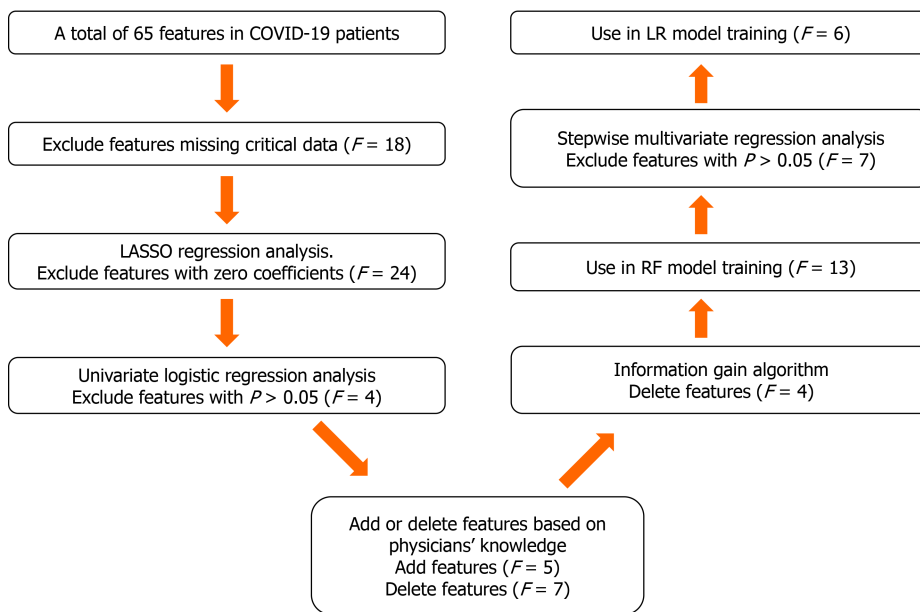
A total of 65 features in COVID-19 patients

Exclude features missing critical data ($F$ = 18)

LASSO regression analysis.
Exclude features with zero coefficients ($F$ = 24)

Univariate logistic regression analysis
Exclude features with $P$ > 0.05 ($F$ = 4)

Add or delete features based on physicians' knowledge
Add features ($F$ = 5)
Delete features ($F$ = 7)

Information gain algorithm
Delete features ($F$ = 4)

Use in RF model training ($F$ = 13)

Stepwise multivariate regression analysis
Exclude features with $P$ > 0.05 ($F$ = 7)

Use in LR model training ($F$ = 6)